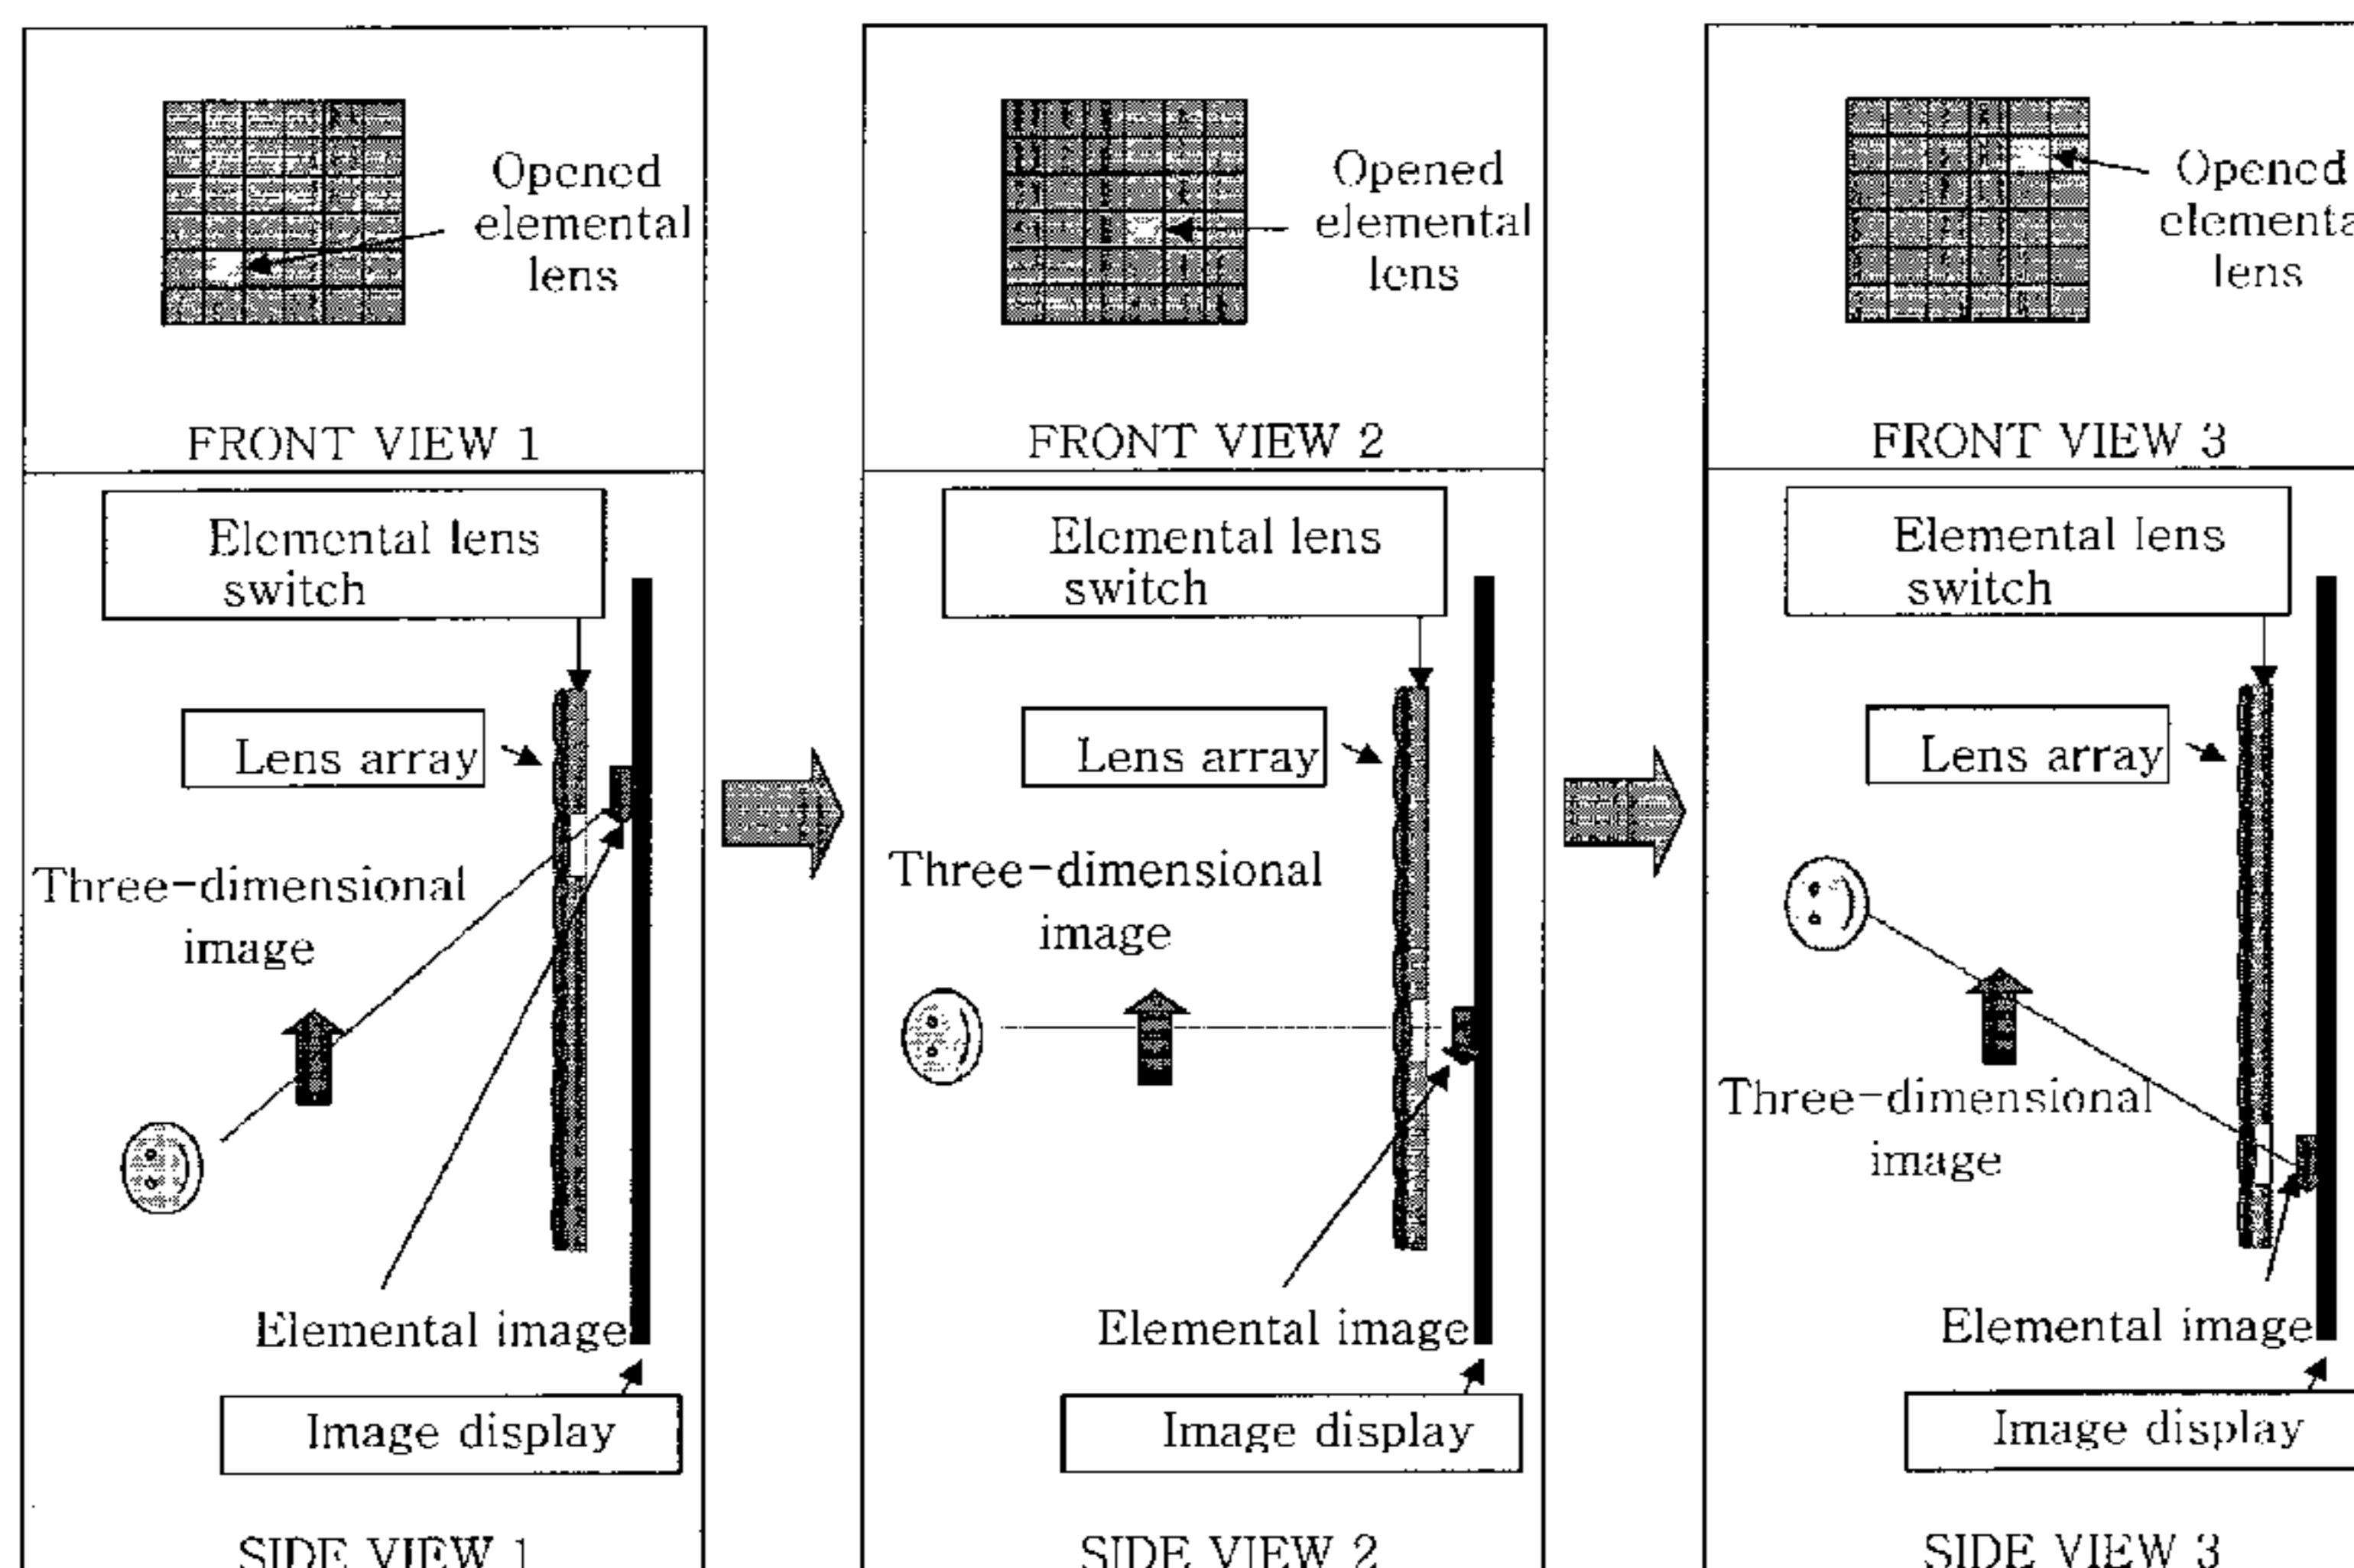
Opened elemental lens

FRONT VIEW 1

Elemental lens switch

Lens array

Three-dimensional image

Elemental image

Image display

SIDE VIEW 1

Opened elemental lens

FRONT VIEW 2

Elemental lens switch

Lens array

Three-dimensional image

Elemental image

Image display

SIDE VIEW 2

Opened elementa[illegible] lens

FRONT VIEW 3

Elemental lens switch

Lens array

Three-dimensional image

Elemental image

Image display

SIDE VIEW 3